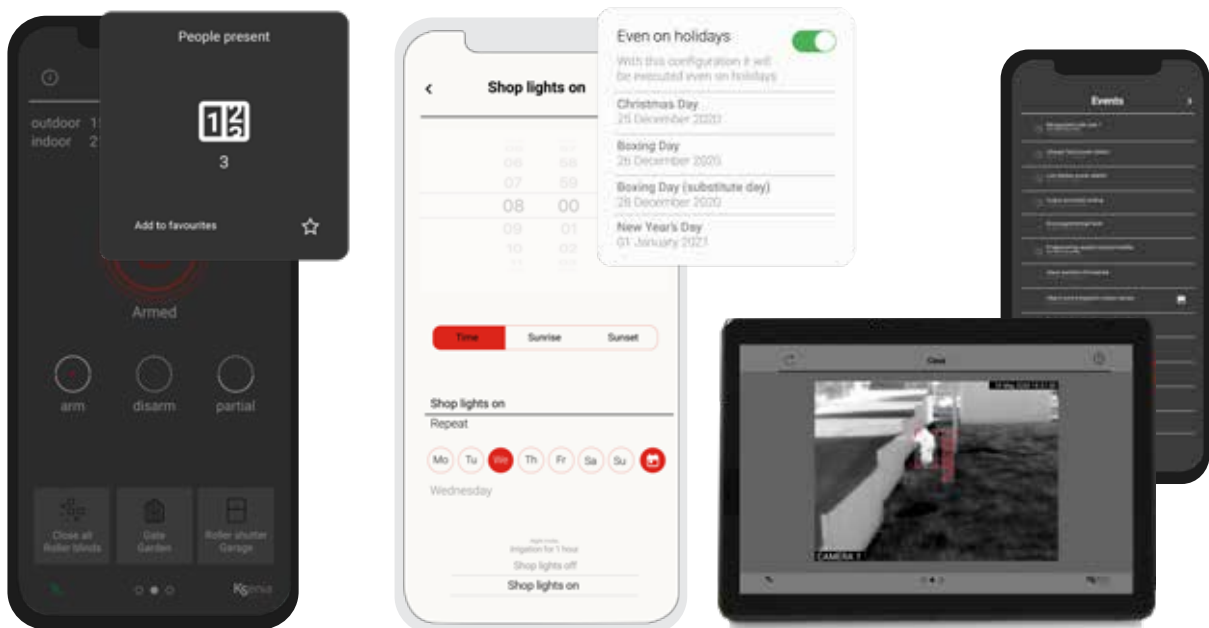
outdoor 1
indoor 2

People present

3

Add to favourites

Armed

arm
disarm
partial

Close all Roller blinds
Gate Garden
Roller shutter Garage

Ksenia

Shop lights on

07 59
08 00
09 01
10 02

Time
Sunrise
Sunset

Shop lights on
Repeat

Mo
Tu
We
Th
Fr
Sa
Su

Wednesday

Irrigation for 1 hour
Shop lights off
Shop lights on

Even on holidays
With this configuration it will be executed even on holidays
Christmas Day
25 December 2020
Boxing Day
26 December 2020
Boxing Day (substitute day)
28 December 2020
New Year's Day
01 January 2021

Events

CAMERA 1